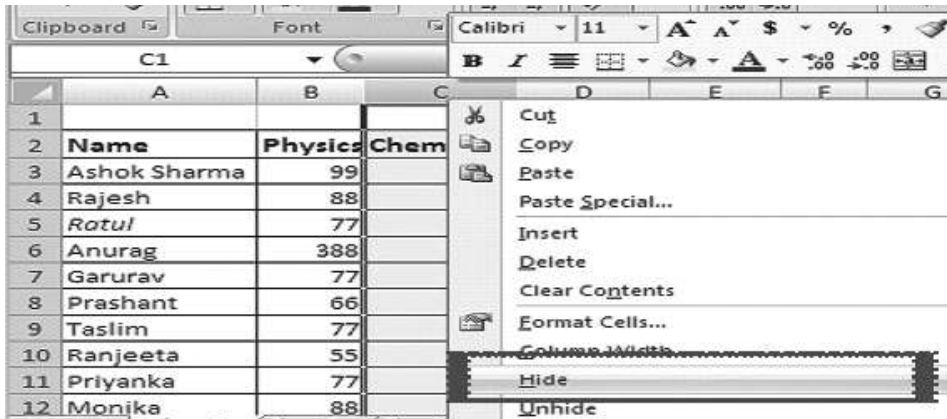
Clipboard Font Calibri 11 $ %

C1

B I

| | A | B | C |
|---|---|---|---|
| 1 | | | |
| 2 | Name | Physics | Chem |
| 3 | Ashok Sharma | 99 | |
| 4 | Rajesh | 88 | |
| 5 | Ratul | 77 | |
| 6 | Anurag | 388 | |
| 7 | Garurav | 77 | |
| 8 | Prashant | 66 | |
| 9 | Taslim | 77 | |
| 10 | Ranjeeta | 55 | |
| 11 | Priyanka | 77 | |
| 12 | Monika | 88 | |

D E F G

Cut
Copy
Paste
Paste Special...
Insert
Delete
Clear Contents
Format Cells...
Column Width...
Hide
Unhide